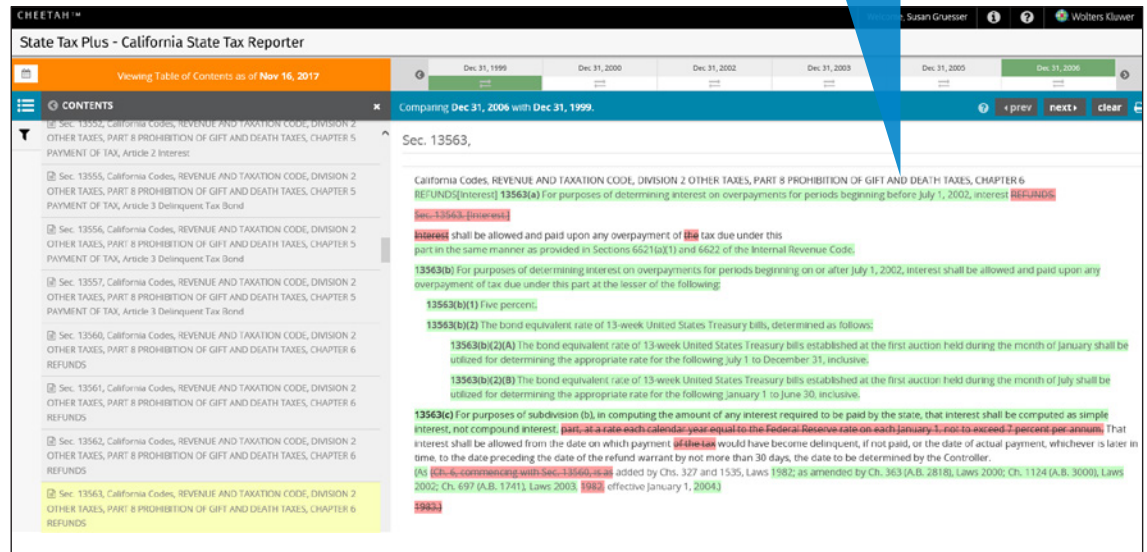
CHEETAH™

Welcome, Susan Gruesser

Wolters Kluwer

State Tax Plus - California State Tax Reporter

Viewing Table of Contents as of Nov 16, 2017

Dec 31, 1999 | Dec 31, 2000 | Dec 31, 2002 | Dec 31, 2003 | Dec 31, 2005 | Dec 31, 2006

CONTENTS

Sec. 13552, California Codes, REVENUE AND TAXATION CODE, DIVISION 2 OTHER TAXES, PART 8 PROHIBITION OF GIFT AND DEATH TAXES, CHAPTER 5 PAYMENT OF TAX, Article 2 Interest

Sec. 13555, California Codes, REVENUE AND TAXATION CODE, DIVISION 2 OTHER TAXES, PART 8 PROHIBITION OF GIFT AND DEATH TAXES, CHAPTER 5 PAYMENT OF TAX, Article 3 Delinquent Tax Bond

Sec. 13556, California Codes, REVENUE AND TAXATION CODE, DIVISION 2 OTHER TAXES, PART 8 PROHIBITION OF GIFT AND DEATH TAXES, CHAPTER 5 PAYMENT OF TAX, Article 3 Delinquent Tax Bond

Sec. 13557, California Codes, REVENUE AND TAXATION CODE, DIVISION 2 OTHER TAXES, PART 8 PROHIBITION OF GIFT AND DEATH TAXES, CHAPTER 5 PAYMENT OF TAX, Article 3 Delinquent Tax Bond

Sec. 13560, California Codes, REVENUE AND TAXATION CODE, DIVISION 2 OTHER TAXES, PART 8 PROHIBITION OF GIFT AND DEATH TAXES, CHAPTER 6 REFUNDS

Sec. 13561, California Codes, REVENUE AND TAXATION CODE, DIVISION 2 OTHER TAXES, PART 8 PROHIBITION OF GIFT AND DEATH TAXES, CHAPTER 6 REFUNDS

Sec. 13562, California Codes, REVENUE AND TAXATION CODE, DIVISION 2 OTHER TAXES, PART 8 PROHIBITION OF GIFT AND DEATH TAXES, CHAPTER 6 REFUNDS

Sec. 13563, California Codes, REVENUE AND TAXATION CODE, DIVISION 2 OTHER TAXES, PART 8 PROHIBITION OF GIFT AND DEATH TAXES, CHAPTER 6 REFUNDS

Comparing Dec 31, 2006 with Dec 31, 1999.

‹prev next› clear

Sec. 13563,

California Codes, REVENUE AND TAXATION CODE, DIVISION 2 OTHER TAXES, PART 8 PROHIBITION OF GIFT AND DEATH TAXES, CHAPTER 6 REFUNDS[Interest] 13563(a) For purposes of determining interest on overpayments for periods beginning before July 1, 2002, interest REFUNDS

Sec. 13563. [Interest.]

Interest shall be allowed and paid upon any overpayment of the tax due under this part in the same manner as provided in Sections 6621(a)(1) and 6622 of the Internal Revenue Code.

13563(b) For purposes of determining interest on overpayments for periods beginning on or after July 1, 2002, interest shall be allowed and paid upon any overpayment of tax due under this part at the lesser of the following:

13563(b)(1) Five percent.

13563(b)(2) The bond equivalent rate of 13-week United States Treasury bills, determined as follows:

13563(b)(2)(A) The bond equivalent rate of 13-week United States Treasury bills established at the first auction held during the month of January shall be utilized for determining the appropriate rate for the following July 1 to December 31, inclusive.

13563(b)(2)(B) The bond equivalent rate of 13-week United States Treasury bills established at the first auction held during the month of July shall be utilized for determining the appropriate rate for the following January 1 to June 30, inclusive.

13563(c) For purposes of subdivision (b), in computing the amount of any interest required to be paid by the state, that interest shall be computed as simple interest, not compound interest. part, at a rate each calendar year equal to the Federal Reserve rate on each January 1, not to exceed 7 percent per annum. That interest shall be allowed from the date on which payment of the tax would have become delinquent, if not paid, or the date of actual payment, whichever is later in time, to the date preceding the date of the refund warrant by not more than 30 days, the date to be determined by the Controller.

(As (Ch. 6, commencing with Sec. 13560, is as added by Chs. 327 and 1535, Laws 1982; as amended by Ch. 363 (A.B. 2818), Laws 2000; Ch. 1124 (A.B. 3000), Laws 2002; Ch. 697 (A.B. 1741), Laws 2003, 1982, effective January 1, 2004.)

1983.)